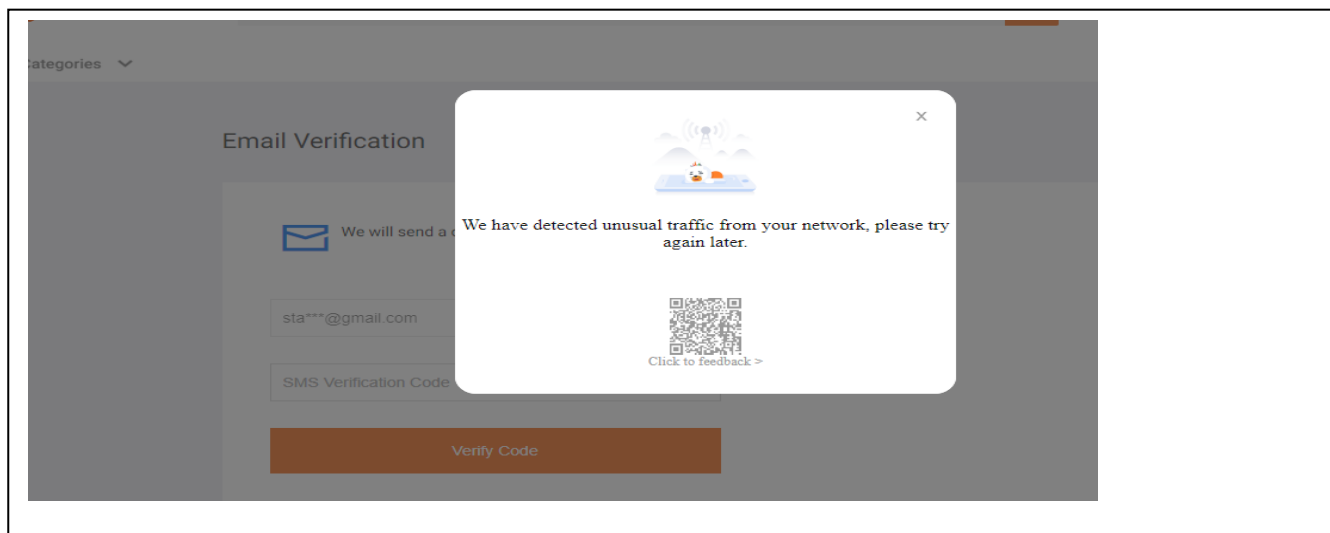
:ategories

Email Verification

We will send a c

sta***@gmail.com

SMS Verification Code

Verify Code

×

We have detected unusual traffic from your network, please try again later.

Click to feedback >